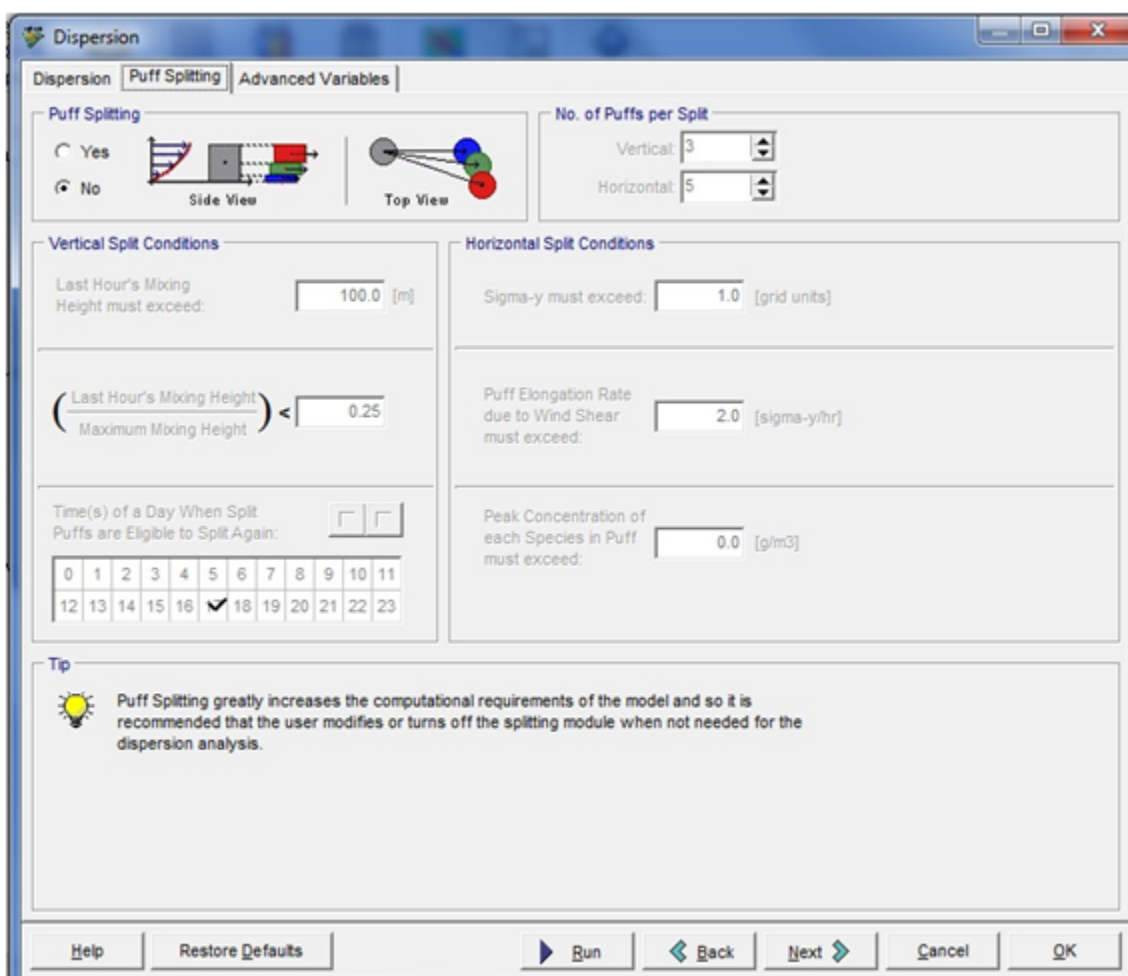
Dispersion

Dispersion | Puff Splitting | Advanced Variables

Puff Splitting

Yes

No

Side View

Top View

No. of Puffs per Split

Vertical: 3

Horizontal: 5

Vertical Split Conditions

Last Hour's Mixing Height must exceed: 100.0 [m]

$\left(\frac{\text{Last Hour's Mixing Height}}{\text{Maximum Mixing Height}}\right) <$ 0.25

Time(s) of a Day When Split Puffs are Eligible to Split Again:

| 0 | 1 | 2 | 3 | 4 | 5 | 6 | 7 | 8 | 9 | 10 | 11 |
|---|---|---|---|---|---|---|---|---|---|---|---|
| 12 | 13 | 14 | 15 | 16 | ✔ | 18 | 19 | 20 | 21 | 22 | 23 |

Horizontal Split Conditions

Sigma-y must exceed: 1.0 [grid units]

Puff Elongation Rate due to Wind Shear must exceed: 2.0 [sigma-y/hr]

Peak Concentration of each Species in Puff must exceed: 0.0 [g/m3]

Tip

Puff Splitting greatly increases the computational requirements of the model and so it is recommended that the user modifies or turns off the splitting module when not needed for the dispersion analysis.

Help | Restore Defaults | Run | Back | Next | Cancel | OK